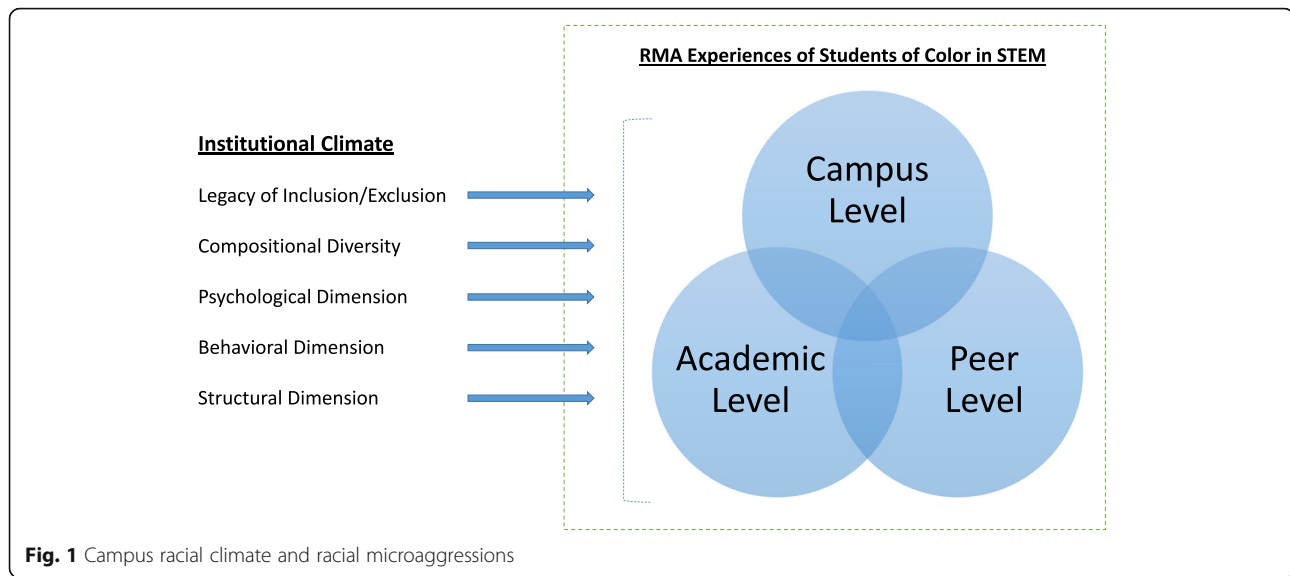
Institutional Climate

Legacy of Inclusion/Exclusion

Compositional Diversity

Psychological Dimension

Behavioral Dimension

Structural Dimension

RMA Experiences of Students of Color in STEM

Campus Level

Academic Level

Peer Level

Fig. 1 Campus racial climate and racial microaggressions